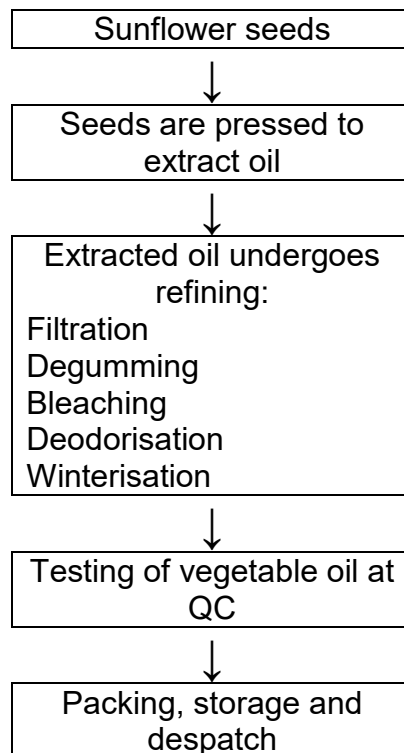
Sunflower seeds

Seeds are pressed to extract oil

Extracted oil undergoes refining:
Filtration
Degumming
Bleaching
Deodorisation
Winterisation

Testing of vegetable oil at QC

Packing, storage and despatch